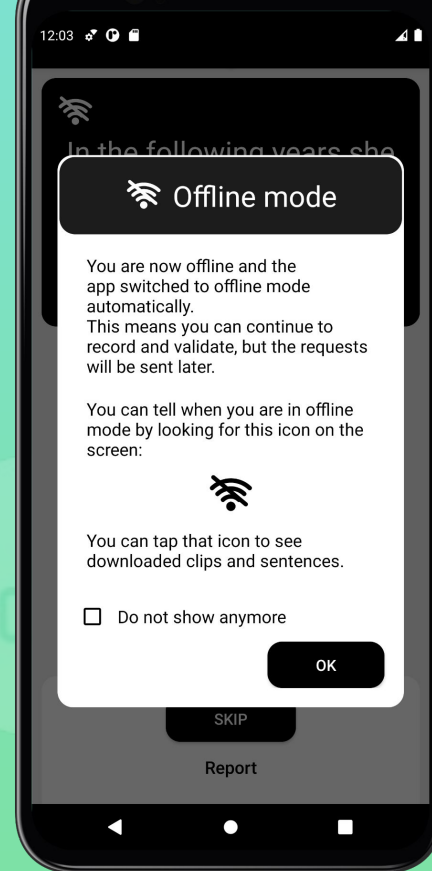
12:03

In the following years she

Offline mode

You are now offline and the app switched to offline mode automatically.
This means you can continue to record and validate, but the requests will be sent later.

You can tell when you are in offline mode by looking for this icon on the screen:

You can tap that icon to see downloaded clips and sentences.

Do not show anymore

OK

SKIP

Report